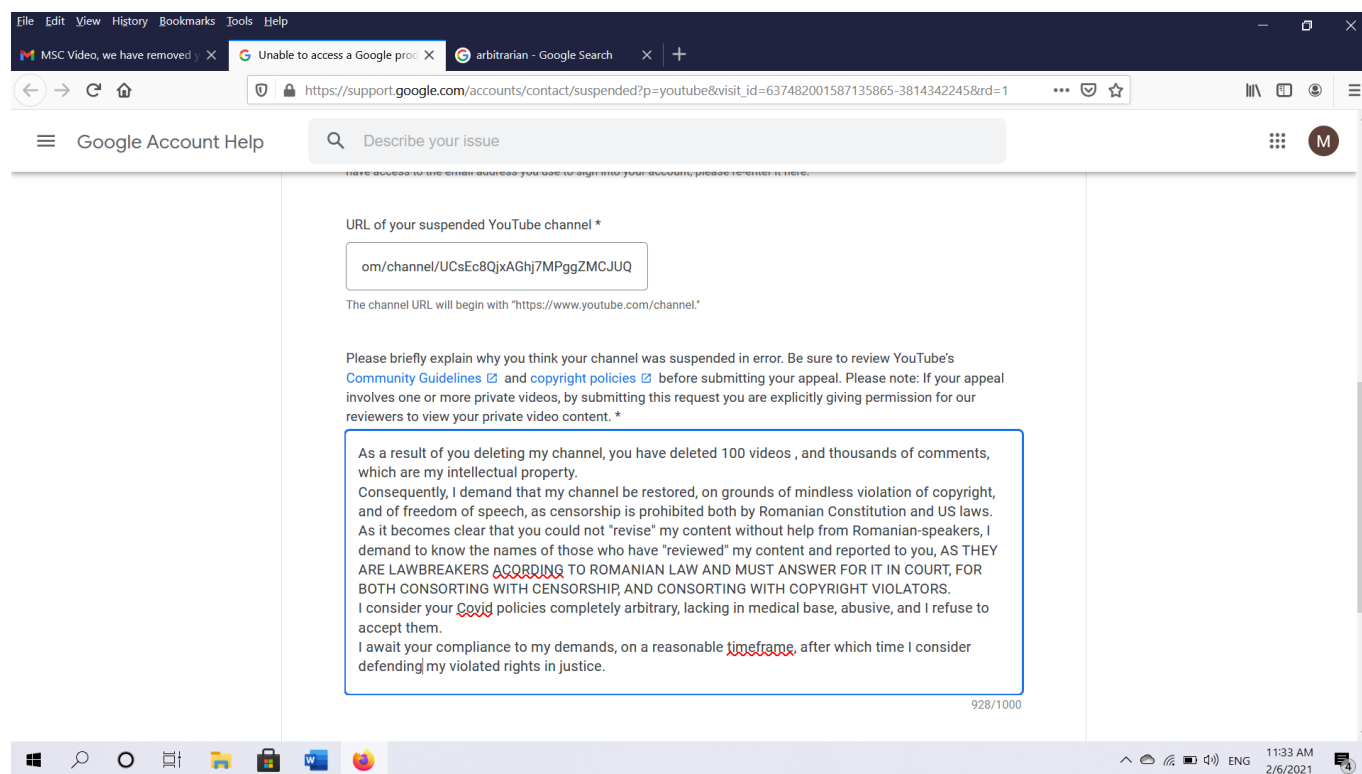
File Edit View History Bookmarks Tools Help

MSC Video, we have removed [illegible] Unable to access a Google prod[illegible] arbitrarian - Google Search

https://support.google.com/accounts/contact/suspended?p=youtube&visit_id=637482001587135865-3814342245&rd=1

Google Account Help

Describe your issue

M

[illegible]

URL of your suspended YouTube channel *

om/channel/UCsEc8QjxAGhj7MPggZMCJUQ

The channel URL will begin with "https://www.youtube.com/channel."

Please briefly explain why you think your channel was suspended in error. Be sure to review YouTube's Community Guidelines and copyright policies before submitting your appeal. Please note: If your appeal involves one or more private videos, by submitting this request you are explicitly giving permission for our reviewers to view your private video content. *

As a result of you deleting my channel, you have deleted 100 videos , and thousands of comments, which are my intellectual property.
Consequently, I demand that my channel be restored, on grounds of mindless violation of copyright, and of freedom of speech, as censorship is prohibited both by Romanian Constitution and US laws.
As it becomes clear that you could not "revise" my content without help from Romanian-speakers, I demand to know the names of those who have "reviewed" my content and reported to you, AS THEY ARE LAWBREAKERS ACORDING TO ROMANIAN LAW AND MUST ANSWER FOR IT IN COURT, FOR BOTH CONSORTING WITH CENSORSHIP, AND CONSORTING WITH COPYRIGHT VIOLATORS.
I consider your Covid policies completely arbitrary, lacking in medical base, abusive, and I refuse to accept them.
I await your compliance to my demands, on a reasonable timeframe, after which time I consider defending my violated rights in justice.

928/1000

ENG 11:33 AM 2/6/2021 4